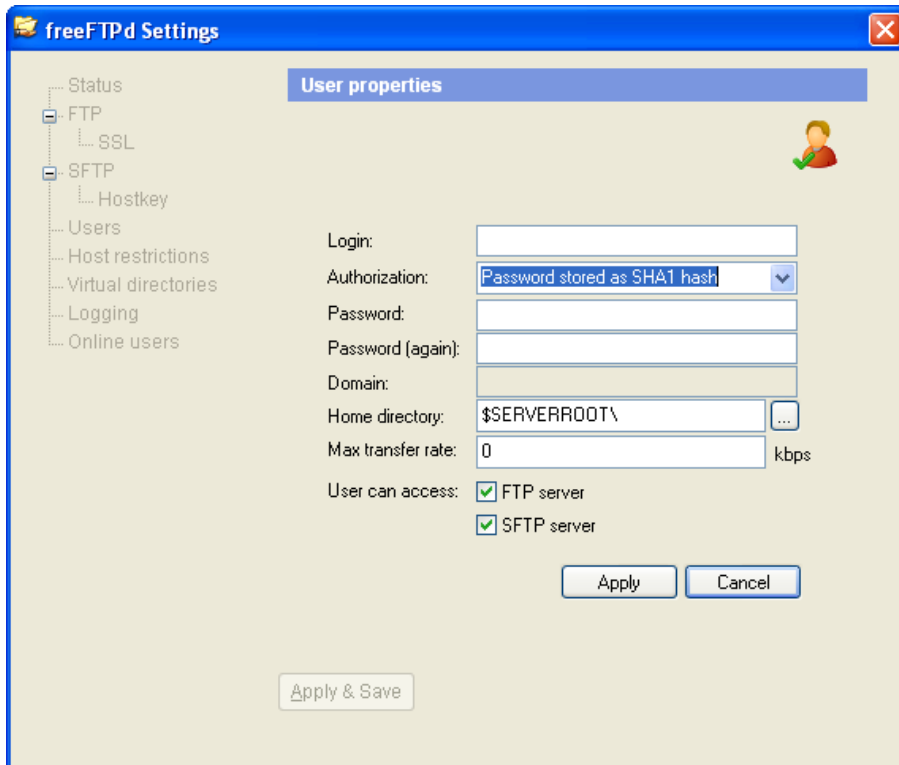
freeFTPd Settings

Status
FTP
SSL
SFTP
Hostkey
Users
Host restrictions
Virtual directories
Logging
Online users

User properties

Login:
Authorization: Password stored as SHA1 hash
Password:
Password (again):
Domain:
Home directory: $SERVERROOT\ ...
Max transfer rate: 0 kbps
User can access: FTP server
SFTP server

Apply
Cancel

Apply & Save